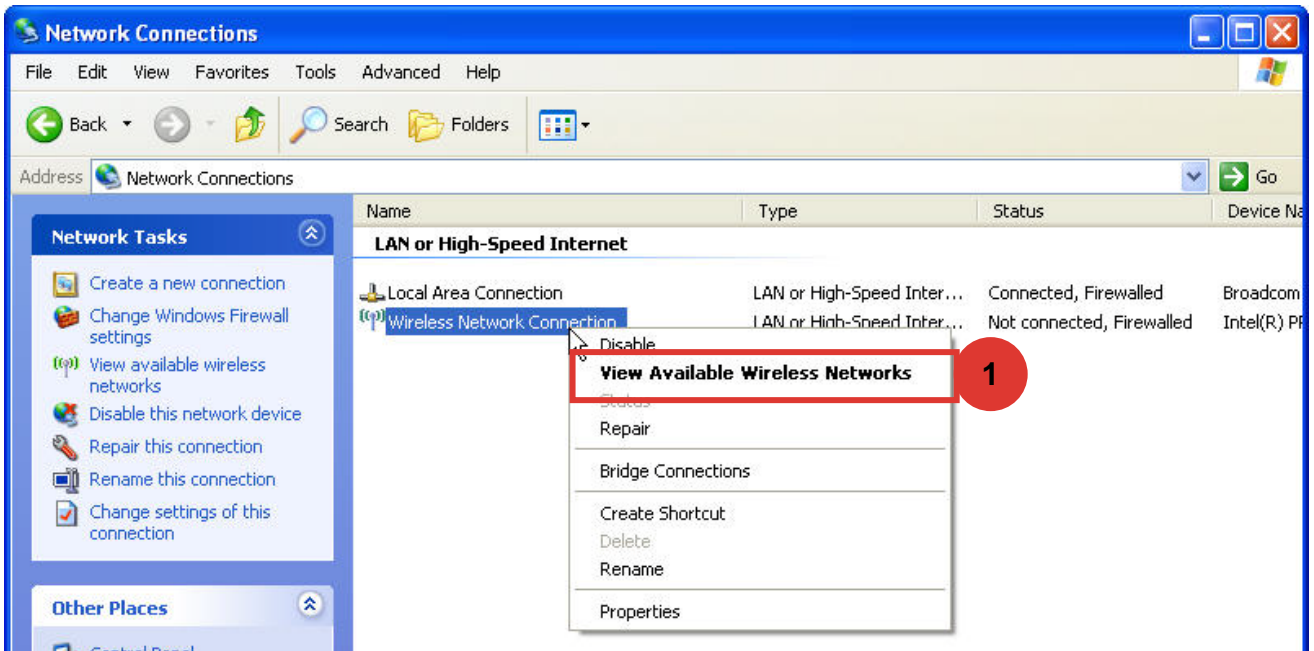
Network Connections

File Edit View Favorites Tools Advanced Help

Back Search Folders

Address Network Connections Go

Network Tasks

Create a new connection
Change Windows Firewall settings
View available wireless networks
Disable this network device
Repair this connection
Rename this connection
Change settings of this connection

Other Places

Control Panel

| Name | Type | Status | Device Na |
|---|---|---|---|
| LAN or High-Speed Internet | | | |
| Local Area Connection | LAN or High-Speed Inter... | Connected, Firewalled | Broadcom |
| Wireless Network Connection | LAN or High-Speed Inter... | Not connected, Firewalled | Intel(R) P |

Disable
View Available Wireless Networks
Status
Repair
Bridge Connections
Create Shortcut
Delete
Rename
Properties

1